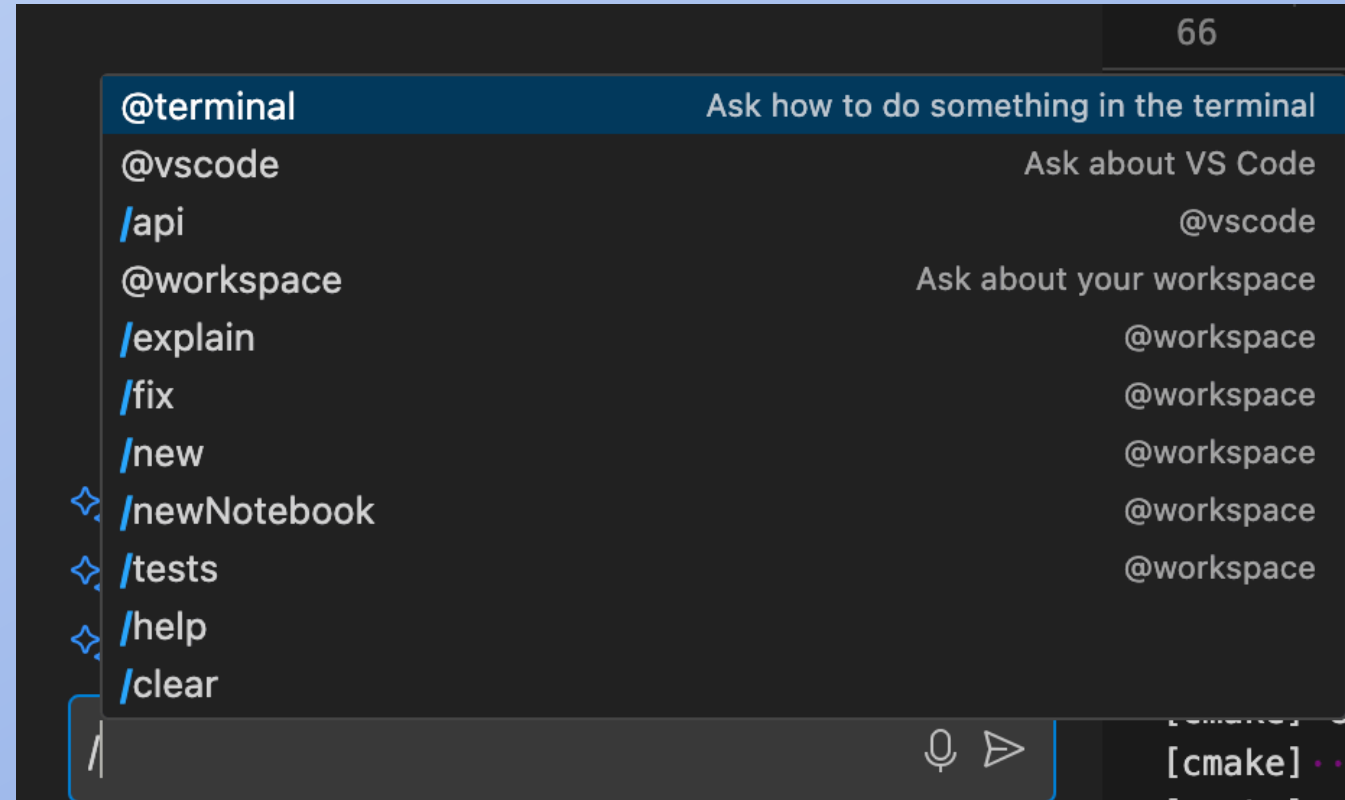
66

@terminal Ask how to do something in the terminal
@vscode Ask about VS Code
/api @vscode
@workspace Ask about your workspace
/explain @workspace
/fix @workspace
/new @workspace
/newNotebook @workspace
/tests @workspace
/help
/clear

/

[cmake] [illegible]
[cmake]